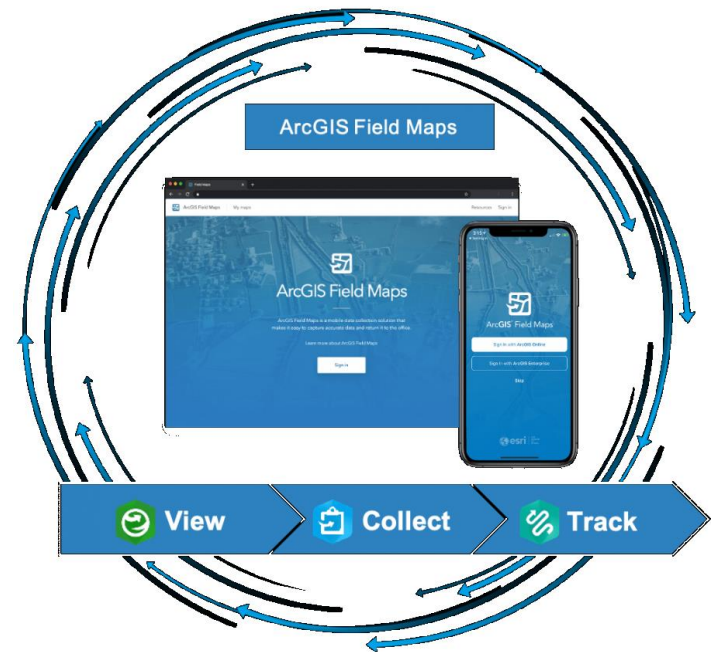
ArcGIS Field Maps

Field Maps

ArcGIS Field Maps | My maps

Resources Sign in

ArcGIS Field Maps

ArcGIS Field Maps is a mobile data collection solution that makes it easy to capture accurate data and return it to the office.

Learn more about ArcGIS Field Maps

Sign in

ArcGIS Field Maps

Sign in with ArcGIS Online

Sign in with ArcGIS Enterprise

Skip

esri

View

Collect

Track